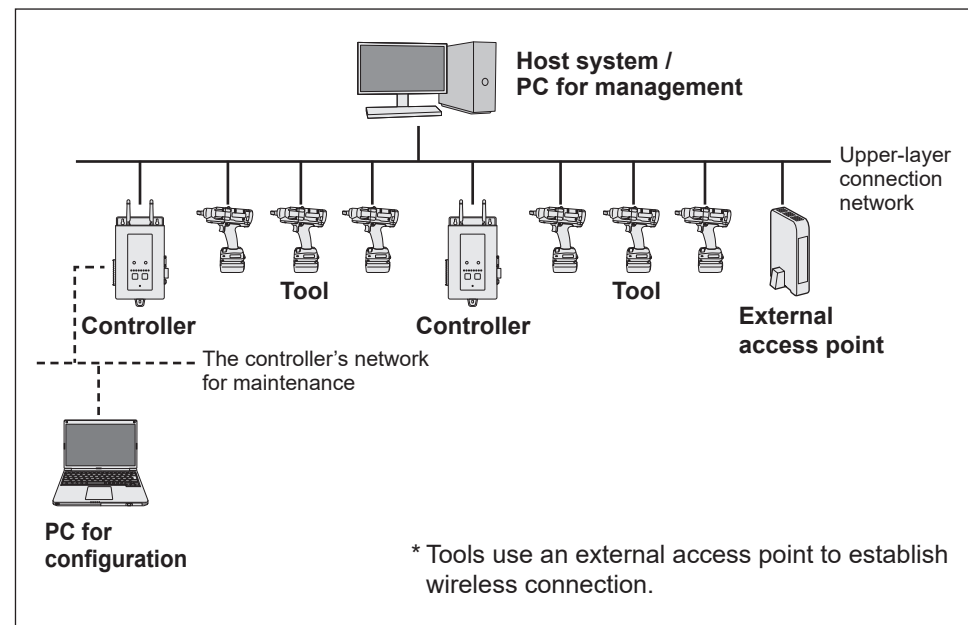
Host system /
PC for management

Upper-layer connection network

Tool

Tool

Controller

Controller

External access point

The controller's network for maintenance

PC for configuration

* Tools use an external access point to establish wireless connection.